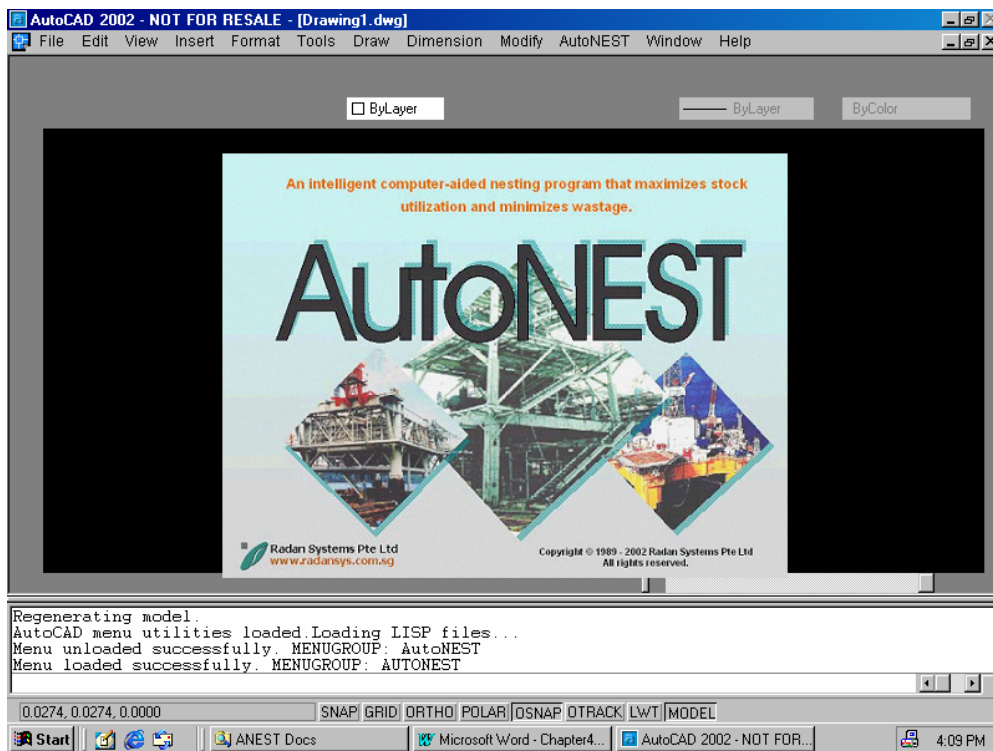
AutoCAD 2002 - NOT FOR RESALE - [Drawing1.dwg]

File Edit View Insert Format Tools Draw Dimension Modify AutoNEST Window Help

ByLayer

ByLayer

ByColor

An intelligent computer-aided nesting program that maximizes stock utilization and minimizes wastage.

AutoNEST

Radan Systems Pte Ltd
www.radansys.com.sg

Copyright © 1989 - 2002 Radan Systems Pte Ltd
All rights reserved.

Regenerating model.
AutoCAD menu utilities loaded.Loading LISP files...
Menu unloaded successfully. MENUGROUP: AutoNEST
Menu loaded successfully. MENUGROUP: AUTONEST

0.0274, 0.0274, 0.0000

SNAP GRID ORTHO POLAR OSNAP OTRACK LWT MODEL

Start

ANEST Docs

Microsoft Word - Chapter4...

AutoCAD 2002 - NOT FOR...

4:09 PM